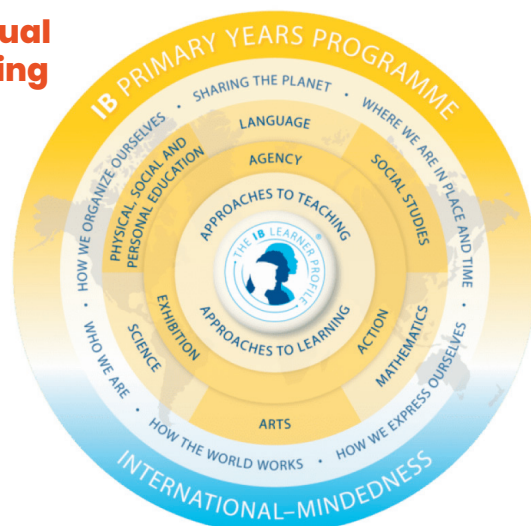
ual
ing

IB PRIMARY YEARS PROGRAMME

SHARING THE PLANET • WHERE WE ARE IN PLACE AND TIME • HOW WE EXPRESS OURSELVES • HOW THE WORLD WORKS • WHO WE ARE • HOW WE ORGANIZE OURSELVES

LANGUAGE
SOCIAL STUDIES
MATHEMATICS
ARTS
SCIENCE
PHYSICAL, SOCIAL AND PERSONAL EDUCATION

AGENCY
ACTION
EXHIBITION

APPROACHES TO TEACHING
APPROACHES TO LEARNING

THE IB LEARNER PROFILE

INTERNATIONAL-MINDEDNESS